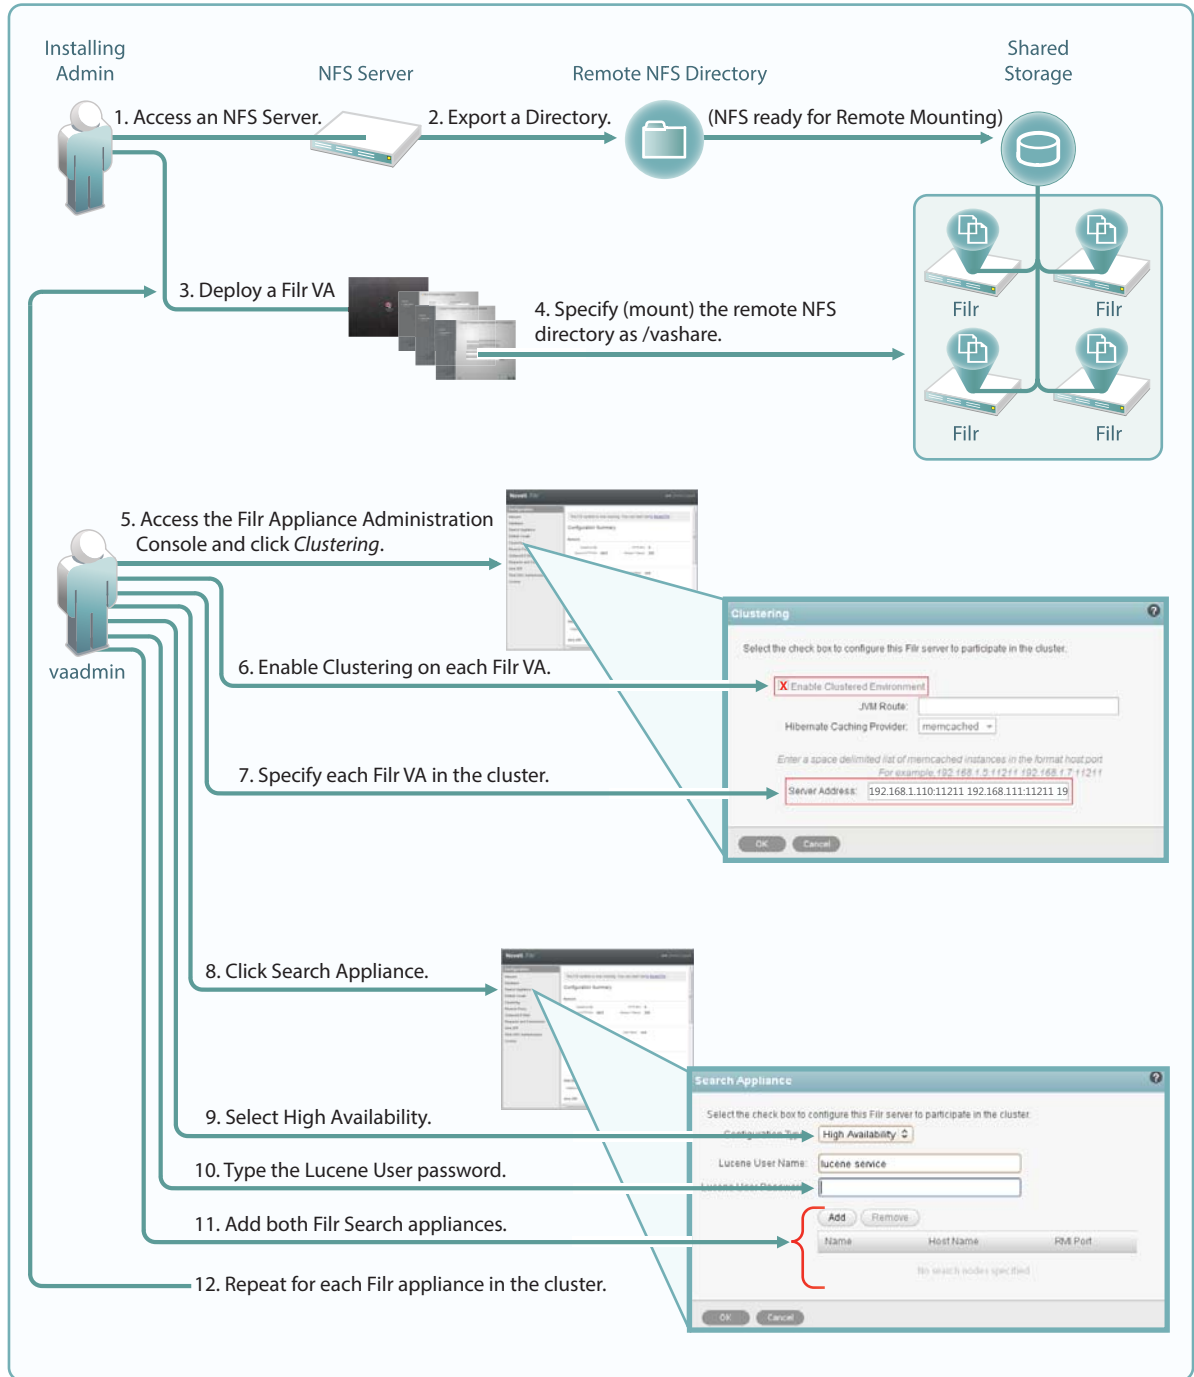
Installing Admin

NFS Server

Remote NFS Directory

Shared Storage

1. Access an NFS Server.

2. Export a Directory.

(NFS ready for Remote Mounting)

Filr

Filr

Filr

Filr

3. Deploy a Filr VA

4. Specify (mount) the remote NFS directory as /vashare.

5. Access the Filr Appliance Administration Console and click *Clustering*.

vaadmin

6. Enable Clustering on each Filr VA.

7. Specify each Filr VA in the cluster.

Clustering

Select the check box to configure this Filr server to participate in the cluster.

X Enable Clustered Environment

JVM Route:

Hibernate Caching Provider: memcached

Enter a space delimited list of memcached instances in the format host:port
For example: 192.168.1.5:11211 192.168.1.7:11211

Server Address: 192.168.1.110:11211 192.168.111:11211 19

OK Cancel

8. Click Search Appliance.

9. Select High Availability.

10. Type the Lucene User password.

11. Add both Filr Search appliances.

12. Repeat for each Filr appliance in the cluster.

Search Appliance

Select the check box to configure this Filr server to participate in the cluster.

Configuration Type: High Availability

Lucene User Name: lucene service

Lucene User Password:

Add Remove

| Name | Host Name | RMI Port |
|---|---|---|
| No search nodes specified | | |

OK Cancel